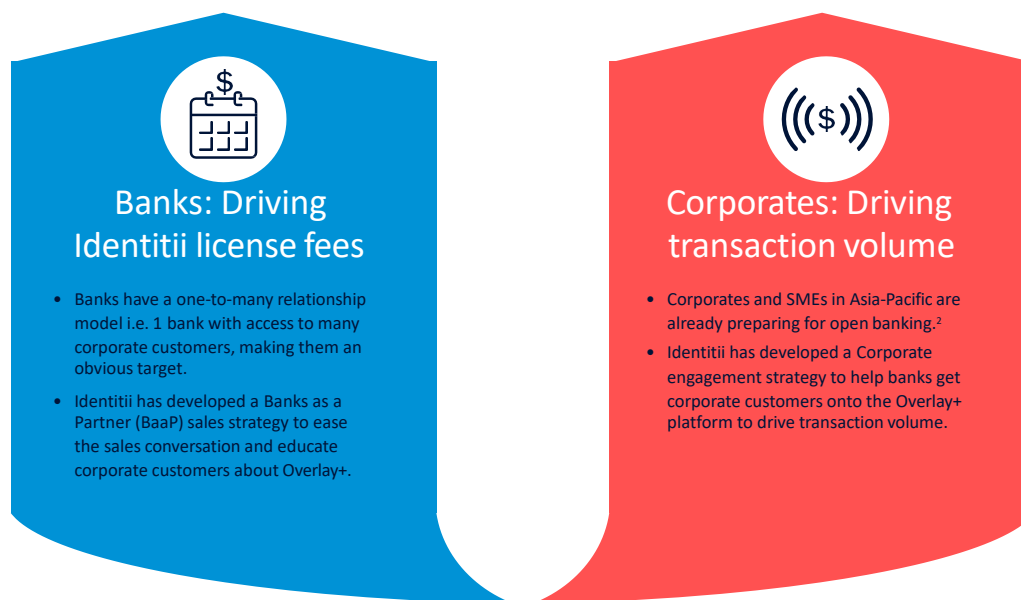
Banks: Driving Identitii license fees

- Banks have a one-to-many relationship model i.e. 1 bank with access to many corporate customers, making them an obvious target.
- Identitii has developed a Banks as a Partner (BaaP) sales strategy to ease the sales conversation and educate corporate customers about Overlay+.

Corporates: Driving transaction volume

- Corporates and SMEs in Asia-Pacific are already preparing for open banking.$^2$
- Identitii has developed a Corporate engagement strategy to help banks get corporate customers onto the Overlay+ platform to drive transaction volume.